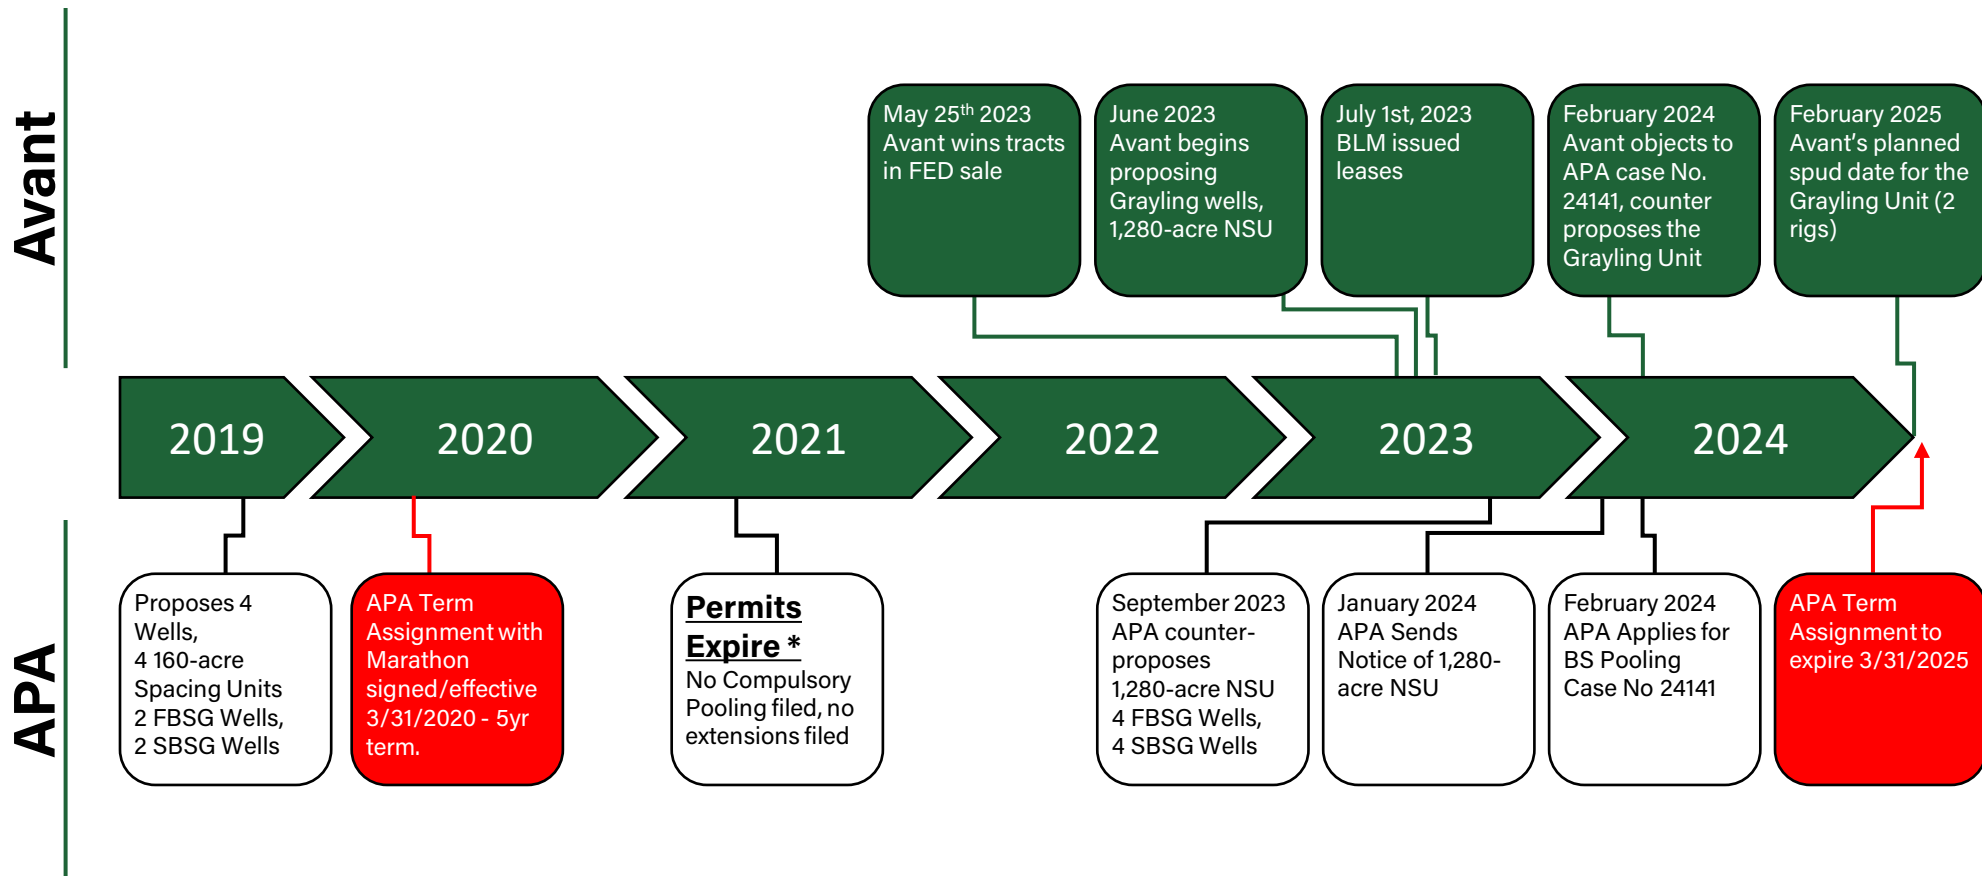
Avant

May 25$^{th}$ 2023 Avant wins tracts in FED sale

June 2023 Avant begins proposing Grayling wells, 1,280-acre NSU

July 1st, 2023 BLM issued leases

February 2024 Avant objects to APA case No. 24141, counter proposes the Grayling Unit

February 2025 Avant's planned spud date for the Grayling Unit (2 rigs)

2019

2020

2021

2022

2023

2024

APA

Proposes 4 Wells, 4 160-acre Spacing Units 2 FBSG Wells, 2 SBSG Wells

APA Term Assignment with Marathon signed/effective 3/31/2020 - 5yr term.

**Permits Expire \***
No Compulsory Pooling filed, no extensions filed

September 2023 APA counter-proposes 1,280-acre NSU 4 FBSG Wells, 4 SBSG Wells

January 2024 APA Sends Notice of 1,280-acre NSU

February 2024 APA Applies for BS Pooling Case No 24141

APA Term Assignment to expire 3/31/2025